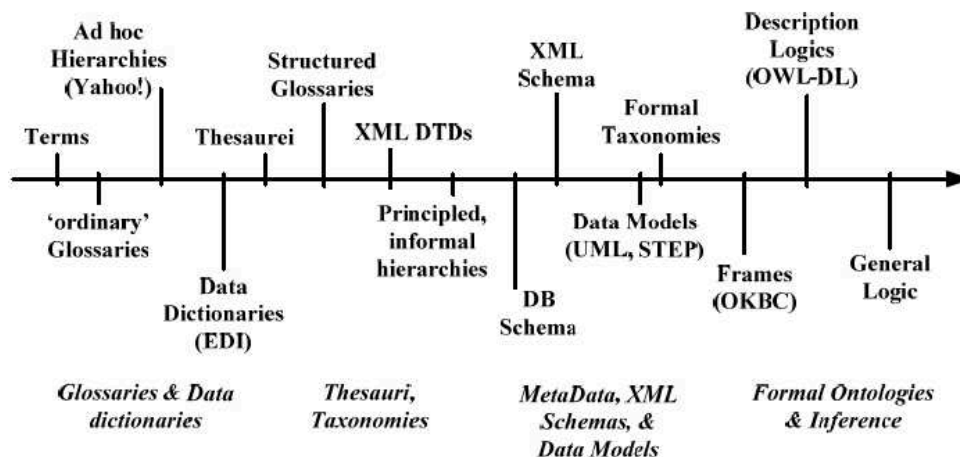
Ad hoc Hierarchies (Yahoo!)

Structured Glossaries

XML Schema

Description Logics (OWL-DL)

Terms

Thesaurei

XML DTDs

Formal Taxonomies

'ordinary' Glossaries

Data Dictionaries (EDI)

Principled, informal hierarchies

DB Schema

Data Models (UML, STEP)

Frames (OKBC)

General Logic

*Glossaries & Data dictionaries*

*Thesauri, Taxonomies*

*MetaData, XML Schemas, & Data Models*

*Formal Ontologies & Inference*